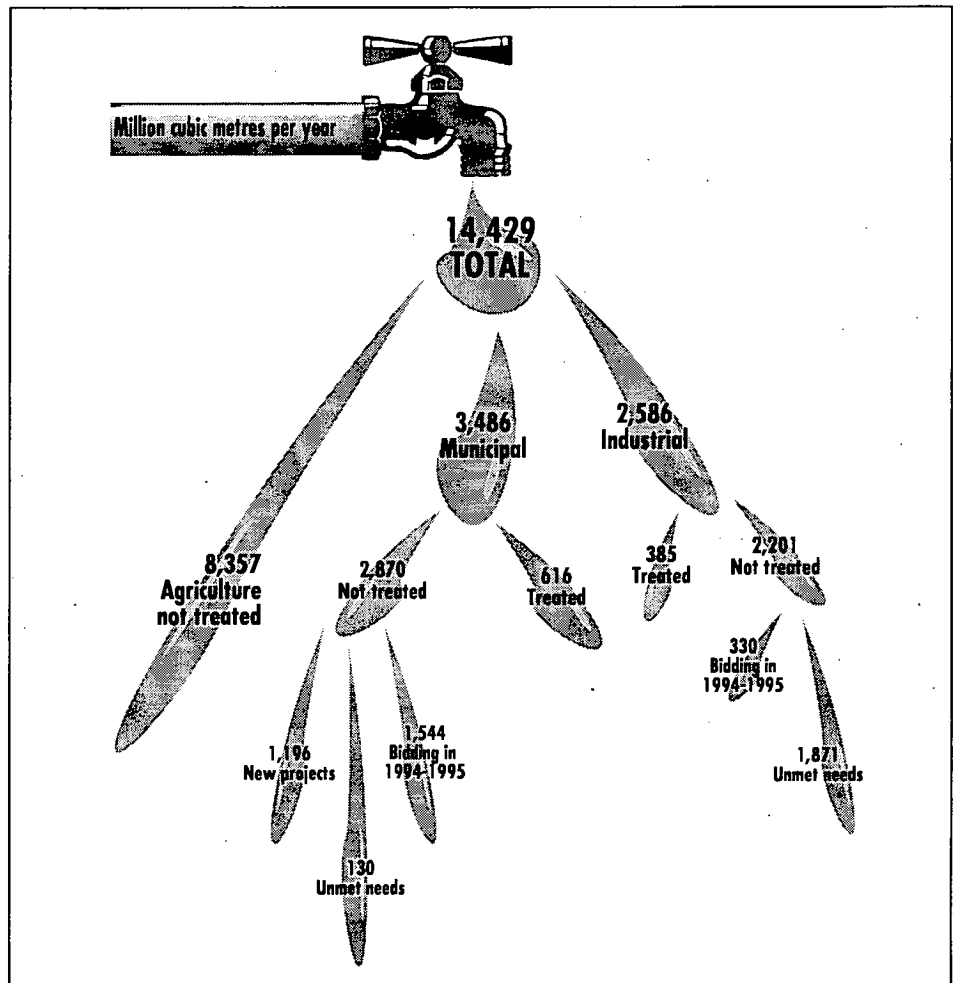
Million cubic metres per year

14,429
TOTAL

8,357
Agriculture
not treated

3,486
Municipal

2,586
Industrial

2,870
Not treated

616
Treated

385
Treated

2,201
Not treated

1,196
New projects

130
Unmet needs

1,544
Bidding in
1994-1995

330
Bidding in
1994-1995

1,871
Unmet needs